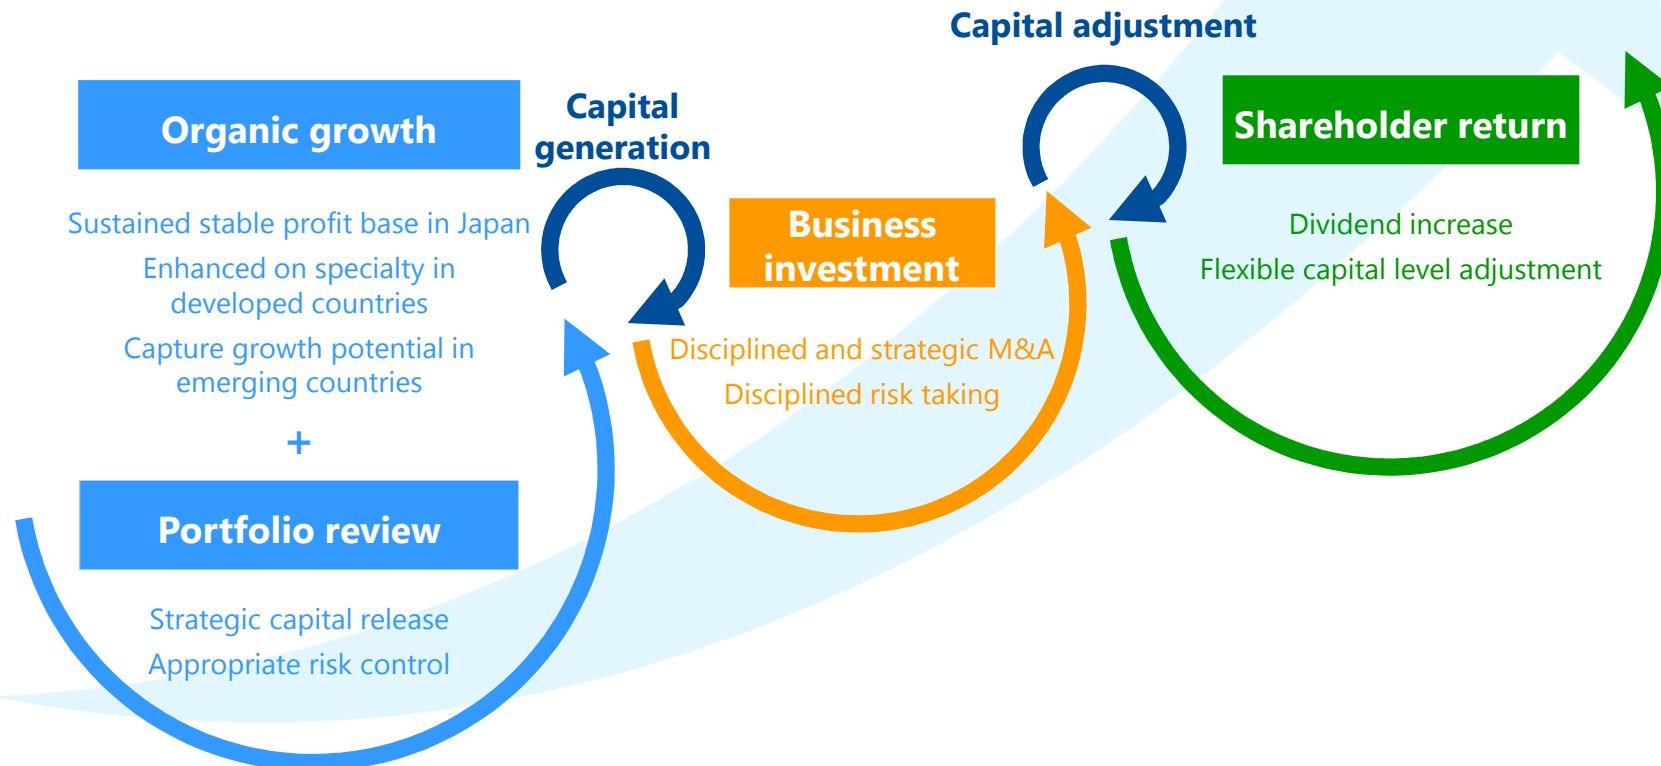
Capital adjustment

Organic growth

Capital generation

Shareholder return

Sustained stable profit base in Japan

Enhanced on specialty in developed countries

Capture growth potential in emerging countries

+

Portfolio review

Strategic capital release

Appropriate risk control

Business investment

Disciplined and strategic M&A

Disciplined risk taking

Dividend increase

Flexible capital level adjustment